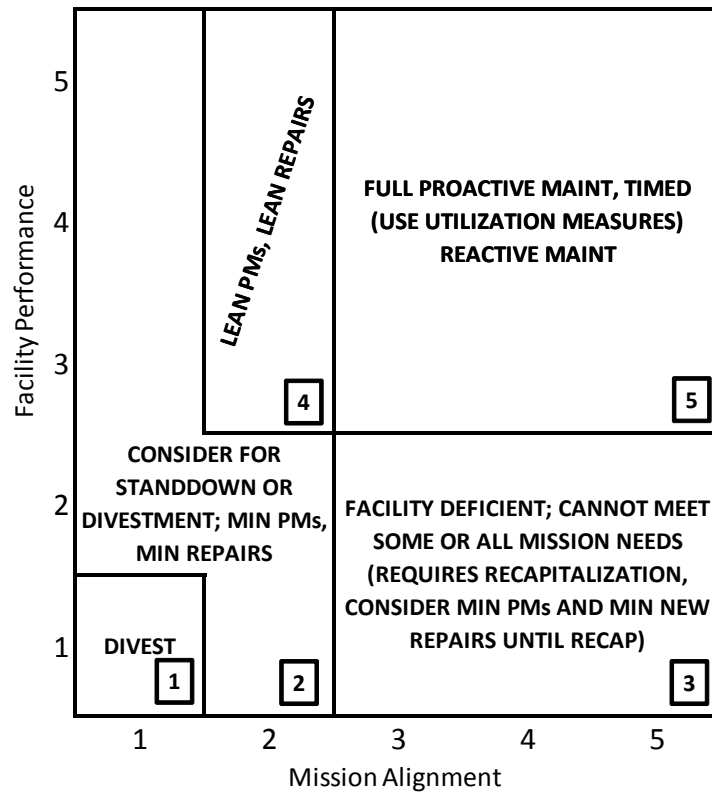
Facility Performance

5

4

3

2

1

LEAN PMs, LEAN REPAIRS

4

FULL PROACTIVE MAINT, TIMED (USE UTILIZATION MEASURES) REACTIVE MAINT

5

CONSIDER FOR STANDDOWN OR DIVESTMENT; MIN PMs, MIN REPAIRS

FACILITY DEFICIENT; CANNOT MEET SOME OR ALL MISSION NEEDS (REQUIRES RECAPITALIZATION, CONSIDER MIN PMs AND MIN NEW REPAIRS UNTIL RECAP)

DIVEST

1

2

3

1 2 3 4 5

Mission Alignment